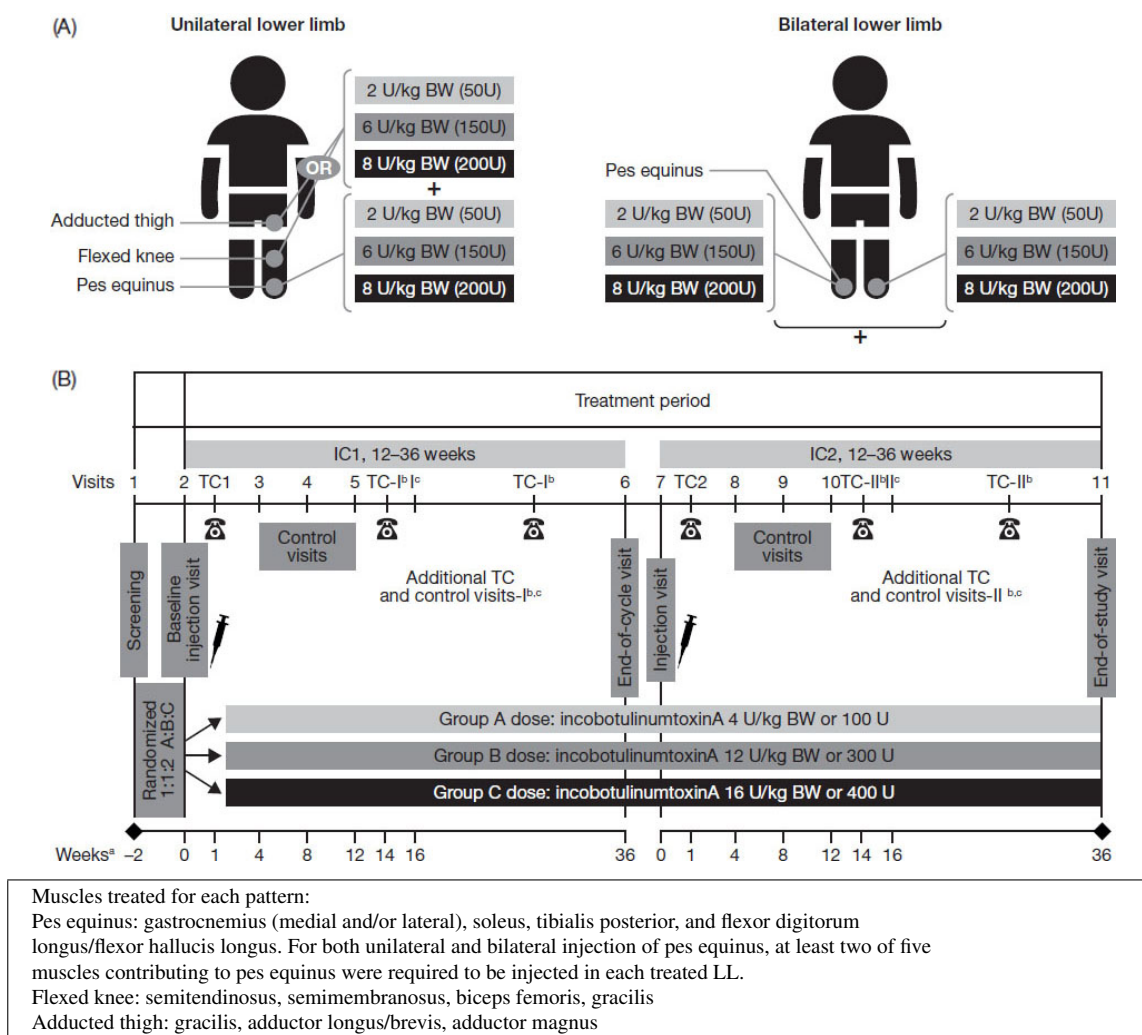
(A) Unilateral lower limb

2 U/kg BW (50U)
6 U/kg BW (150U)
8 U/kg BW (200U)
OR
+
Adducted thigh
Flexed knee
Pes equinus
2 U/kg BW (50U)
6 U/kg BW (150U)
8 U/kg BW (200U)

Bilateral lower limb

Pes equinus
2 U/kg BW (50U)
6 U/kg BW (150U)
8 U/kg BW (200U)
2 U/kg BW (50U)
6 U/kg BW (150U)
8 U/kg BW (200U)
+

(B)

Treatment period

IC1, 12–36 weeks

IC2, 12–36 weeks

Visits 1 2 TC1 3 4 5 TC-I$^{b}$ I$^{c}$ TC-I$^{b}$ 6 7 TC2 8 9 10 TC-II$^{b}$ II$^{c}$ TC-II$^{b}$ 11

Control visits

Additional TC and control visits-I$^{b,c}$

Control visits

Additional TC and control visits-II $^{b,c}$

Screening

Baseline injection visit

End-of-cycle visit

Injection visit

End-of-study visit

Randomized 1:1:2 A:B:C

Group A dose: incobotulinumtoxinA 4 U/kg BW or 100 U

Group B dose: incobotulinumtoxinA 12 U/kg BW or 300 U

Group C dose: incobotulinumtoxinA 16 U/kg BW or 400 U

Weeks$^{a}$ −2 0 1 4 8 12 14 16 36 0 1 4 8 12 14 16 36

Muscles treated for each pattern:
Pes equinus: gastrocnemius (medial and/or lateral), soleus, tibialis posterior, and flexor digitorum longus/flexor hallucis longus. For both unilateral and bilateral injection of pes equinus, at least two of five muscles contributing to pes equinus were required to be injected in each treated LL.
Flexed knee: semitendinosus, semimembranosus, biceps femoris, gracilis
Adducted thigh: gracilis, adductor longus/brevis, adductor magnus